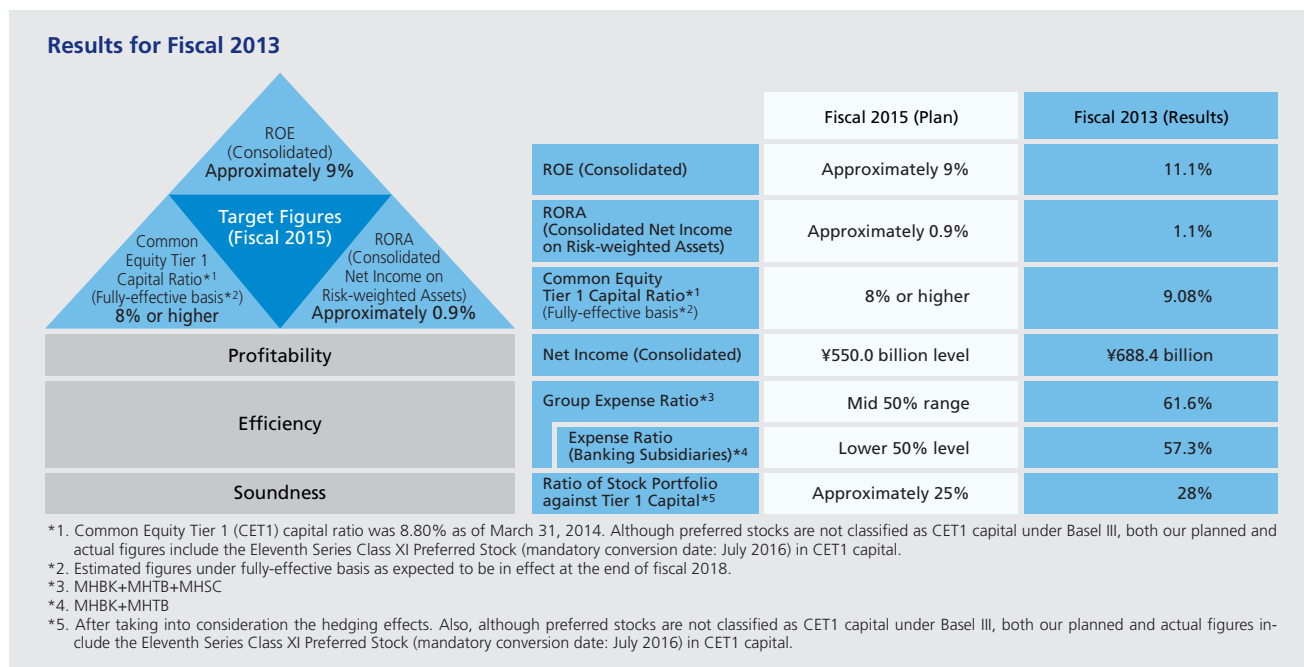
Results for Fiscal 2013

ROE (Consolidated) Approximately 9%

Target Figures (Fiscal 2015)

Common Equity Tier 1 Capital Ratio*1 (Fully-effective basis*2) 8% or higher

RORA (Consolidated Net Income on Risk-weighted Assets) Approximately 0.9%

Profitability

Efficiency

Soundness

| | Fiscal 2015 (Plan) | Fiscal 2013 (Results) |
|---|---|---|
| ROE (Consolidated) | Approximately 9% | 11.1% |
| RORA (Consolidated Net Income on Risk-weighted Assets) | Approximately 0.9% | 1.1% |
| Common Equity Tier 1 Capital Ratio*1 (Fully-effective basis*2) | 8% or higher | 9.08% |
| Net Income (Consolidated) | ¥550.0 billion level | ¥688.4 billion |
| Group Expense Ratio*3 | Mid 50% range | 61.6% |
| Expense Ratio (Banking Subsidiaries)*4 | Lower 50% level | 57.3% |
| Ratio of Stock Portfolio against Tier 1 Capital*5 | Approximately 25% | 28% |

*1. Common Equity Tier 1 (CET1) capital ratio was 8.80% as of March 31, 2014. Although preferred stocks are not classified as CET1 capital under Basel III, both our planned and actual figures include the Eleventh Series Class XI Preferred Stock (mandatory conversion date: July 2016) in CET1 capital.
*2. Estimated figures under fully-effective basis as expected to be in effect at the end of fiscal 2018.
*3. MHBK+MHTB+MHSC
*4. MHBK+MHTB
*5. After taking into consideration the hedging effects. Also, although preferred stocks are not classified as CET1 capital under Basel III, both our planned and actual figures include the Eleventh Series Class XI Preferred Stock (mandatory conversion date: July 2016) in CET1 capital.